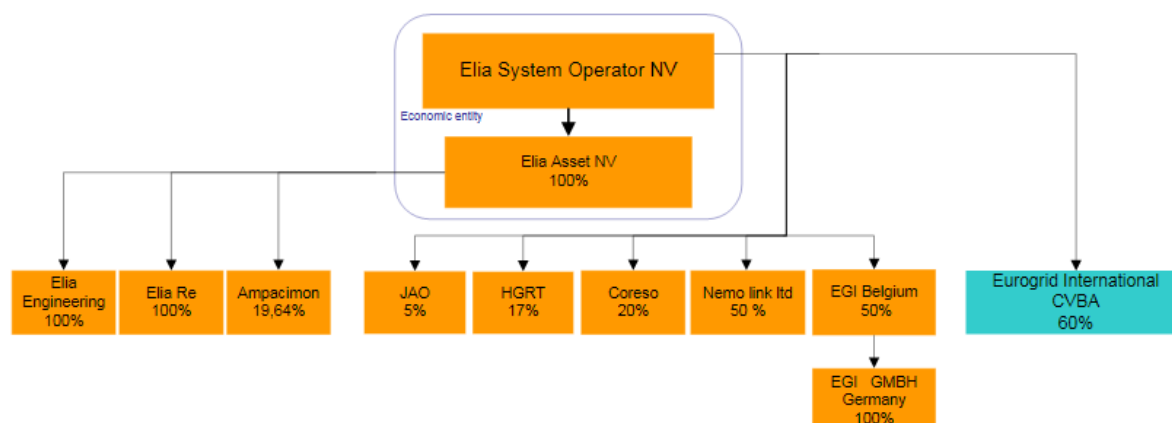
Elia System Operator NV

Economic entity

Elia Asset NV
100%

Elia Engineering
100%

Elia Re
100%

Ampacimon
19,64%

JAO
5%

HGRT
17%

Coreso
20%

Nemo link ltd
50 %

EGI Belgium
50%

EGI GMBH Germany
100%

Eurogrid International CVBA
60%